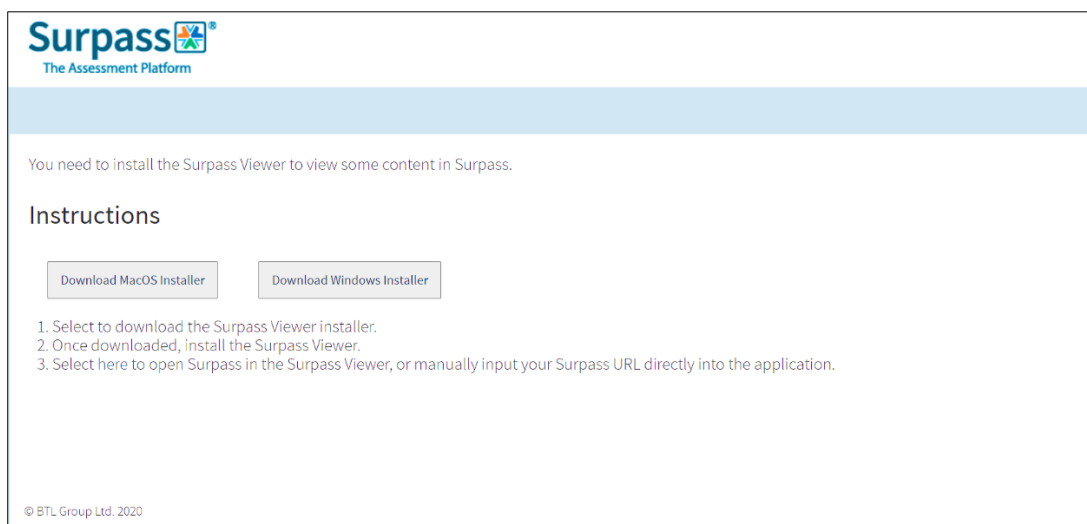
Surpass®
The Assessment Platform

You need to install the Surpass Viewer to view some content in Surpass.

Instructions

Download MacOS Installer

Download Windows Installer

1. Select to download the Surpass Viewer installer.
2. Once downloaded, install the Surpass Viewer.
3. Select here to open Surpass in the Surpass Viewer, or manually input your Surpass URL directly into the application.

© BTL Group Ltd. 2020